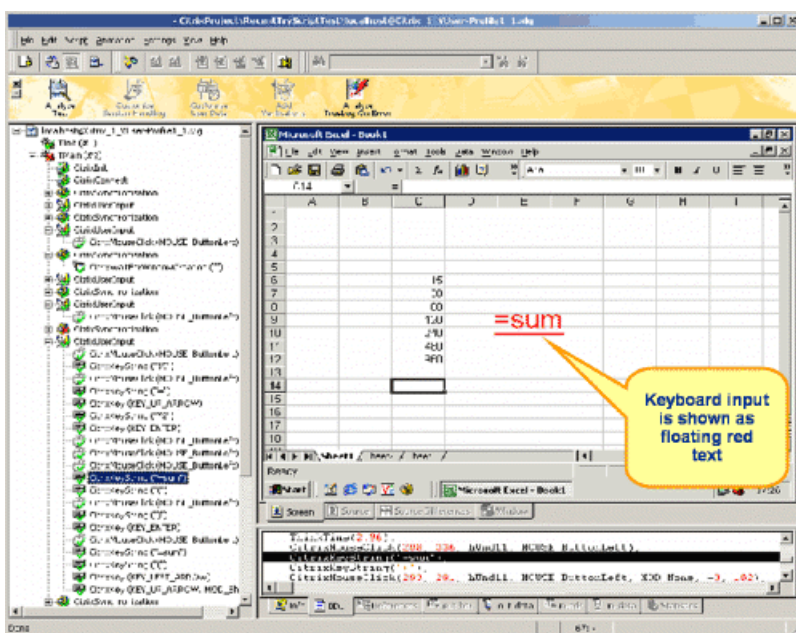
- CitrixProjects\RecordTryScript\Test\localhost\@CitrixTest\User-Profile1_1.slg

File Edit Script Generation Settings View Help

Microsoft Excel - Book1

File Edit View Insert Format Tools Data Window Help

Arial

C14

| | A | B | C | D | E | F | G | H | I |
|---|---|---|---|---|---|---|---|---|---|
| 1 | | | | | | | | | |
| 2 | | | | | | | | | |
| 3 | | | | | | | | | |
| 4 | | | | | | | | | |
| 5 | | | | | | | | | |
| 6 | | | 15 | | | | | | |
| 7 | | | 30 | | | | | | |
| 8 | | | 60 | | | | | | |
| 9 | | | 120 | | | | | | |
| 10 | | | 240 | | | | | | |
| 11 | | | 480 | | | | | | |
| 12 | | | 960 | | | | | | |
| 13 | | | | | | | | | |
| 14 | | | | | | | | | |
| 15 | | | | | | | | | |
| 16 | | | | | | | | | |
| 17 | | | | | | | | | |
| 18 | | | | | | | | | |

=sum

Keyboard input is shown as floating red text

Sheet1 Sheet2 Sheet3

Ready

Start Microsoft Excel - Book1

Screen

CitrixMouseClick(208, 336, hWnd11, MOUSE_ButtonLeft);
CitrixKeyString("=sum");
CitrixKeyString("(");
CitrixMouseClick(293, 20, hWnd11, MOUSE_ButtonLeft, KEY_None, -3, 102);

Done